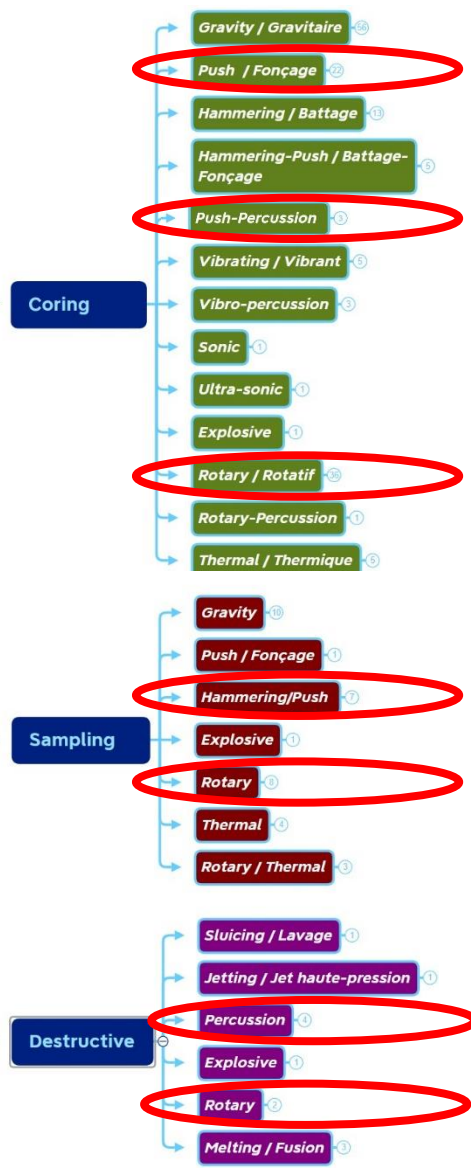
Coring

Gravity / Gravitaire 56
Push / Fonçage 22
Hammering / Battage 13
Hammering-Push / Battage-Fonçage 5
Push-Percussion 3
Vibrating / Vibrant 5
Vibro-percussion 3
Sonic 1
Ultra-sonic 1
Explosive 1
Rotary / Rotatif 30
Rotary-Percussion 1
Thermal / Thermique 5

Sampling

Gravity 10
Push / Fonçage 1
Hammering/Push 7
Explosive 1
Rotary 8
Thermal 4
Rotary / Thermal 3

Destructive

Sluicing / Lavage 1
Jetting / Jet haute-pression 1
Percussion 4
Explosive 1
Rotary 2
Melting / Fusion 3